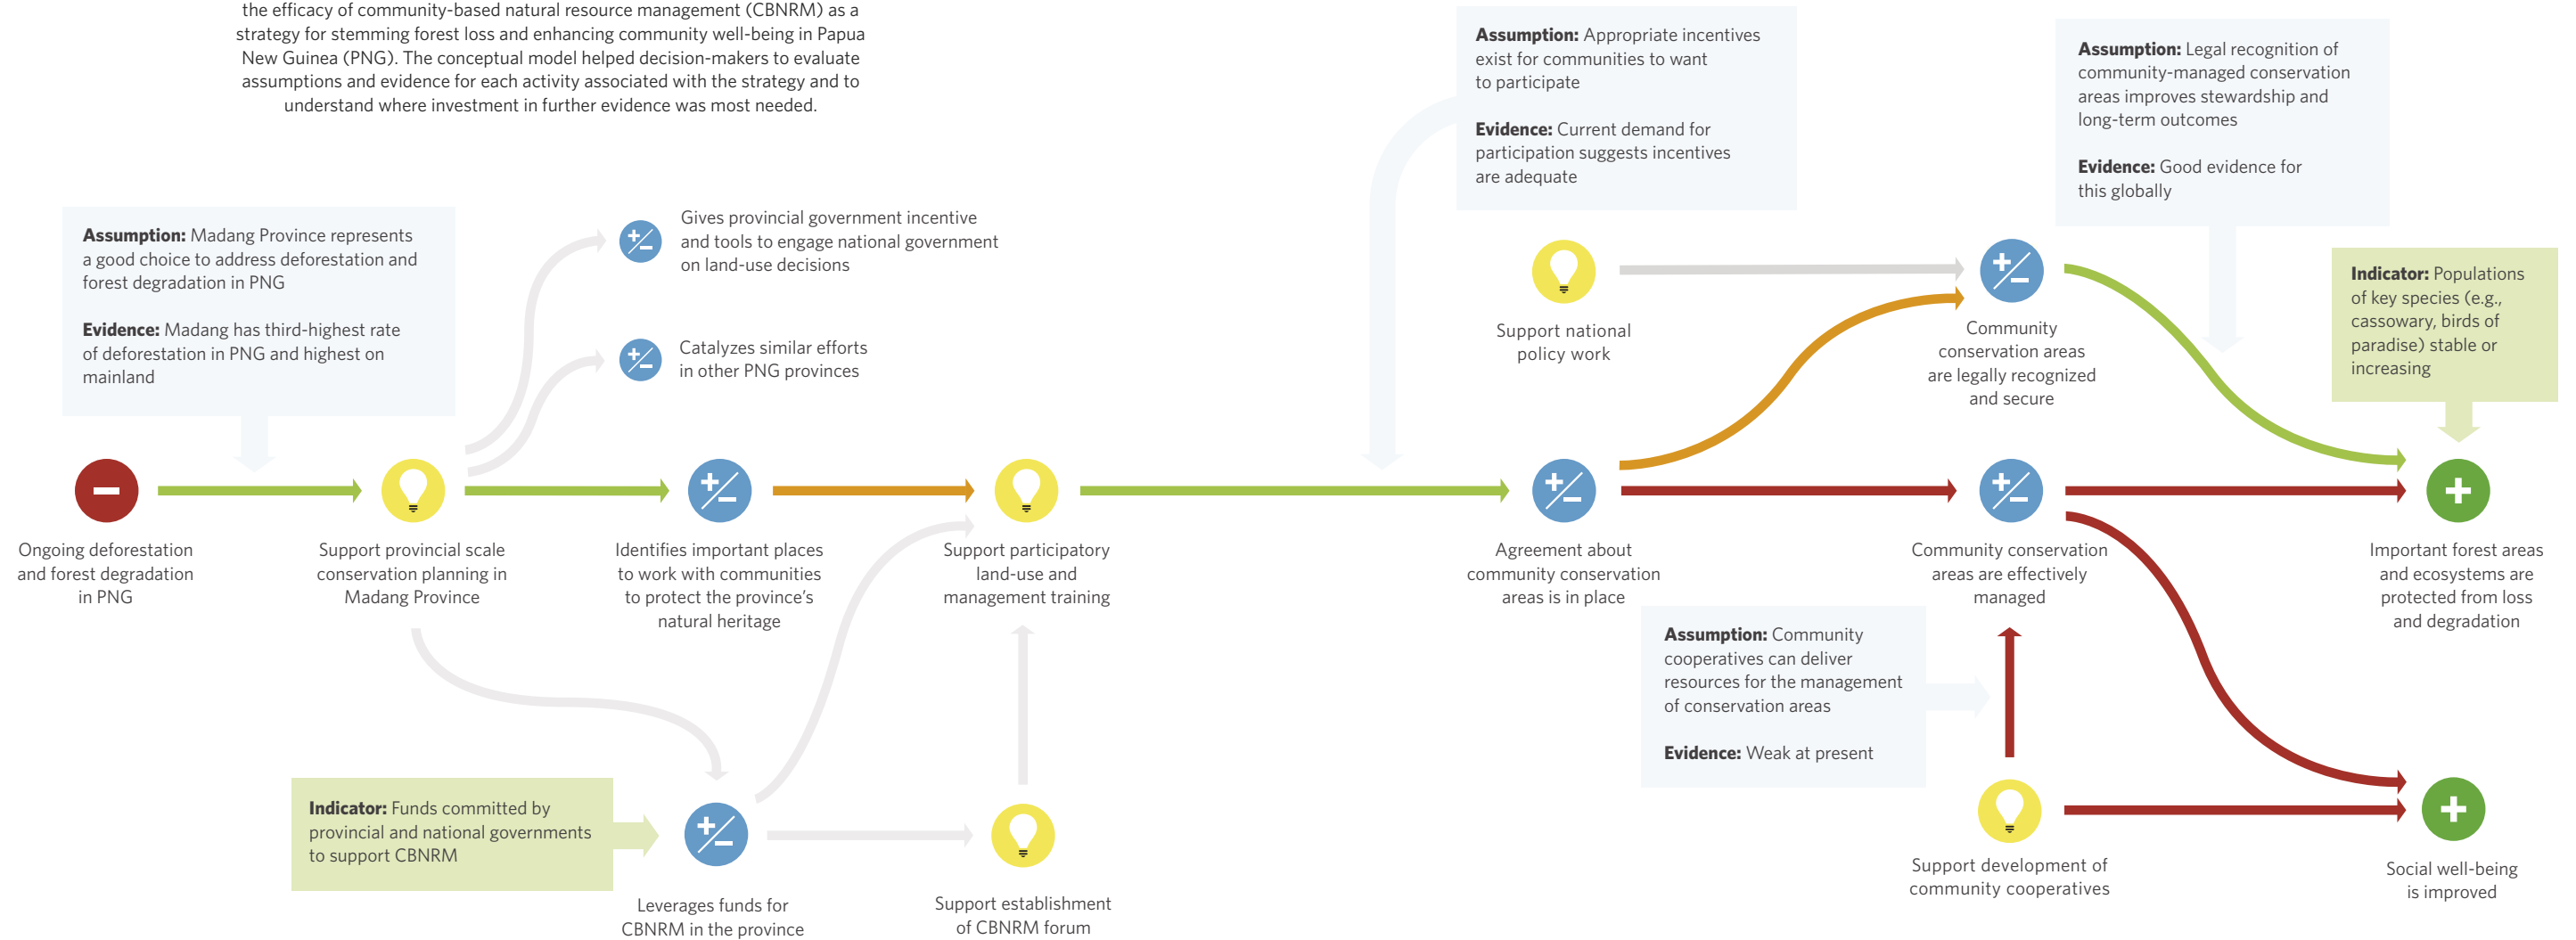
the efficacy of community-based natural resource management (CBNRM) as a strategy for stemming forest loss and enhancing community well-being in Papua New Guinea (PNG). The conceptual model helped decision-makers to evaluate assumptions and evidence for each activity associated with the strategy and to understand where investment in further evidence was most needed.

**Assumption:** Madang Province represents a good choice to address deforestation and forest degradation in PNG

**Evidence:** Madang has third-highest rate of deforestation in PNG and highest on mainland

Gives provincial government incentive and tools to engage national government on land-use decisions

Catalyzes similar efforts in other PNG provinces

**Assumption:** Appropriate incentives exist for communities to want to participate

**Evidence:** Current demand for participation suggests incentives are adequate

**Assumption:** Legal recognition of community-managed conservation areas improves stewardship and long-term outcomes

**Evidence:** Good evidence for this globally

Support national policy work

Community conservation areas are legally recognized and secure

**Indicator:** Populations of key species (e.g., cassowary, birds of paradise) stable or increasing

Ongoing deforestation and forest degradation in PNG

Support provincial scale conservation planning in Madang Province

Identifies important places to work with communities to protect the province's natural heritage

Support participatory land-use and management training

Agreement about community conservation areas is in place

Community conservation areas are effectively managed

Important forest areas and ecosystems are protected from loss and degradation

**Assumption:** Community cooperatives can deliver resources for the management of conservation areas

**Evidence:** Weak at present

**Indicator:** Funds committed by provincial and national governments to support CBNRM

Leverages funds for CBNRM in the province

Support establishment of CBNRM forum

Support development of community cooperatives

Social well-being is improved